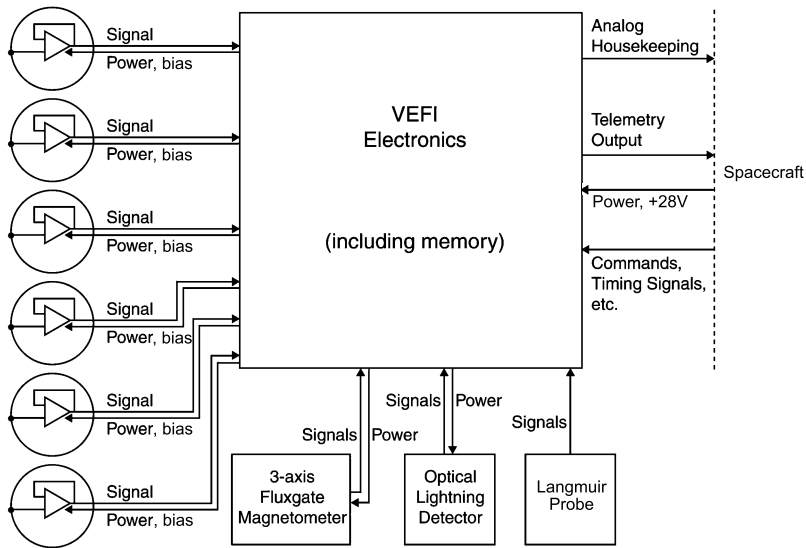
Signal
Power, bias
Signal
Power, bias
Signal
Power, bias
Signal
Power, bias
Signal
Power, bias
Signal
Power, bias

VEFI
Electronics

(including memory)

Analog
Housekeeping

Telemetry
Output

Spacecraft

Power, +28V

Commands,
Timing Signals,
etc.

Signals
Power
3-axis
Fluxgate
Magnetometer

Signals
Power
Optical
Lightning
Detector

Signals
Langmuir
Probe